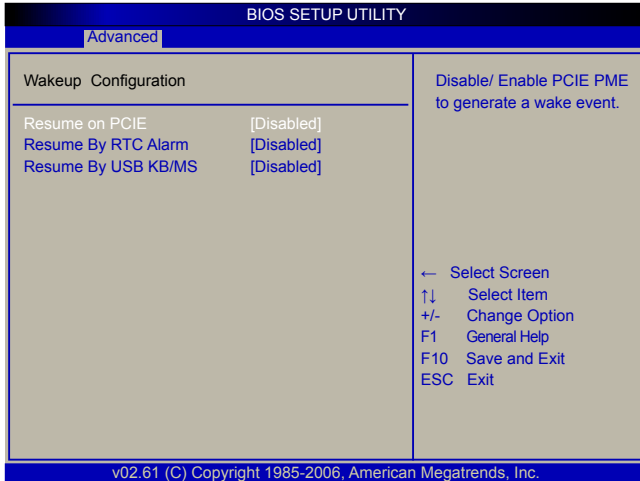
BIOS SETUP UTILITY

Advanced

Wakeup Configuration

| | |
|---|---|
| Resume on PCIE | [Disabled] |
| Resume By RTC Alarm | [Disabled] |
| Resume By USB KB/MS | [Disabled] |

Disable/ Enable PCIE PME to generate a wake event.

← Select Screen
↑↓ Select Item
+/- Change Option
F1 General Help
F10 Save and Exit
ESC Exit

v02.61 (C) Copyright 1985-2006, American Megatrends, Inc.